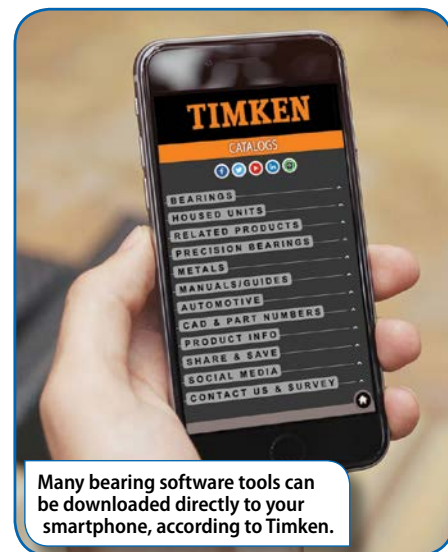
TIMKEN

CATALOGS

BEARINGS
HOUSED UNITS
RELATED PRODUCTS
PRECISION BEARINGS
METALS
MANUALS/GUIDES
AUTOMOTIVE
CAD & PART NUMBERS
PRODUCT INFO
SHARE & SAVE
SOCIAL MEDIA
CONTACT US & SURVEY

Many bearing software tools can be downloaded directly to your smartphone, according to Timken.